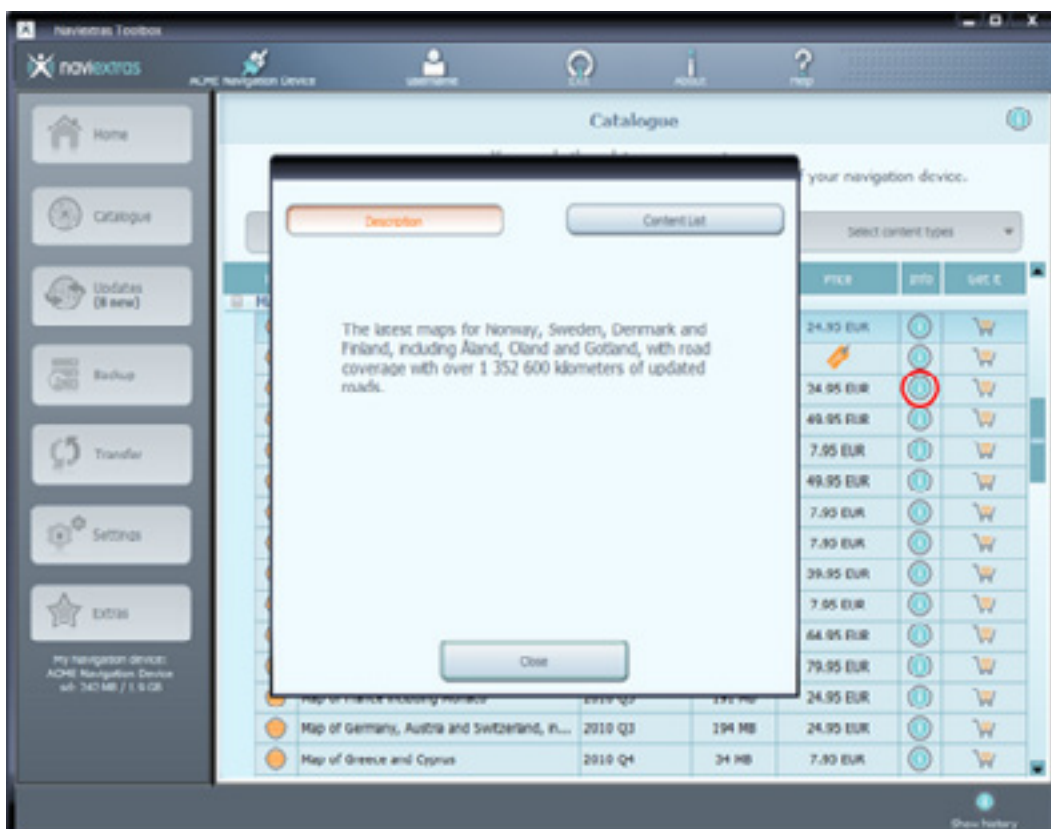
Naviextras Toolbox

naviextras

ACME Navigation Device

Username

Exit

About

Help

Home

Catalogue

Updates (8 new)

Backup

Transfer

Settings

Extras

My navigation device: ACME Navigation Device ad: 340 MB / 1.6 GB

Catalogue

your navigation device.

Select content types

Price

Info

Get it

Description

Content List

The latest maps for Norway, Sweden, Denmark and Finland, including Åland, Oland and Gotland, with road coverage with over 1 352 600 kilometers of updated roads.

Close

24.95 EUR

34.95 EUR

49.95 EUR

7.95 EUR

49.95 EUR

7.95 EUR

7.95 EUR

39.95 EUR

7.95 EUR

64.95 EUR

79.95 EUR

| Map of France including Monaco | 2010 Q3 | 191 MB | 24.95 EUR |
|---|---|---|---|
| Map of Germany, Austria and Switzerland, in... | 2010 Q3 | 194 MB | 24.95 EUR |
| Map of Greece and Cyprus | 2010 Q4 | 34 MB | 7.95 EUR |

Show history